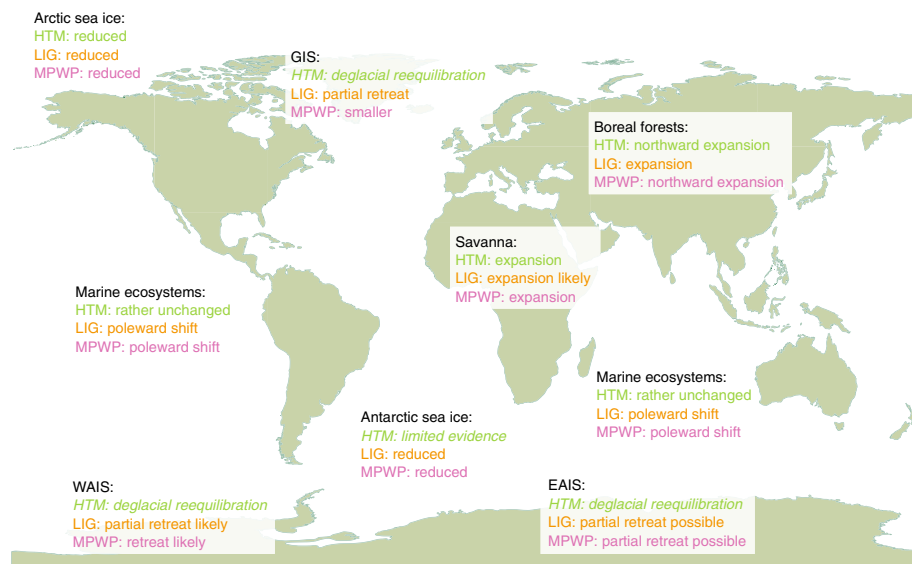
Arctic sea ice:
HTM: reduced
LIG: reduced
MPWP: reduced

GIS:
HTM: deglacial reequilibration
LIG: partial retreat
MPWP: smaller

Boreal forests:
HTM: northward expansion
LIG: expansion
MPWP: northward expansion

Savanna:
HTM: expansion
LIG: expansion likely
MPWP: expansion

Marine ecosystems:
HTM: rather unchanged
LIG: poleward shift
MPWP: poleward shift

Marine ecosystems:
HTM: rather unchanged
LIG: poleward shift
MPWP: poleward shift

Antarctic sea ice:
HTM: limited evidence
LIG: reduced
MPWP: reduced

WAIS:
HTM: deglacial reequilibration
LIG: partial retreat likely
MPWP: retreat likely

EAIS:
HTM: deglacial reequilibration
LIG: partial retreat possible
MPWP: partial retreat possible